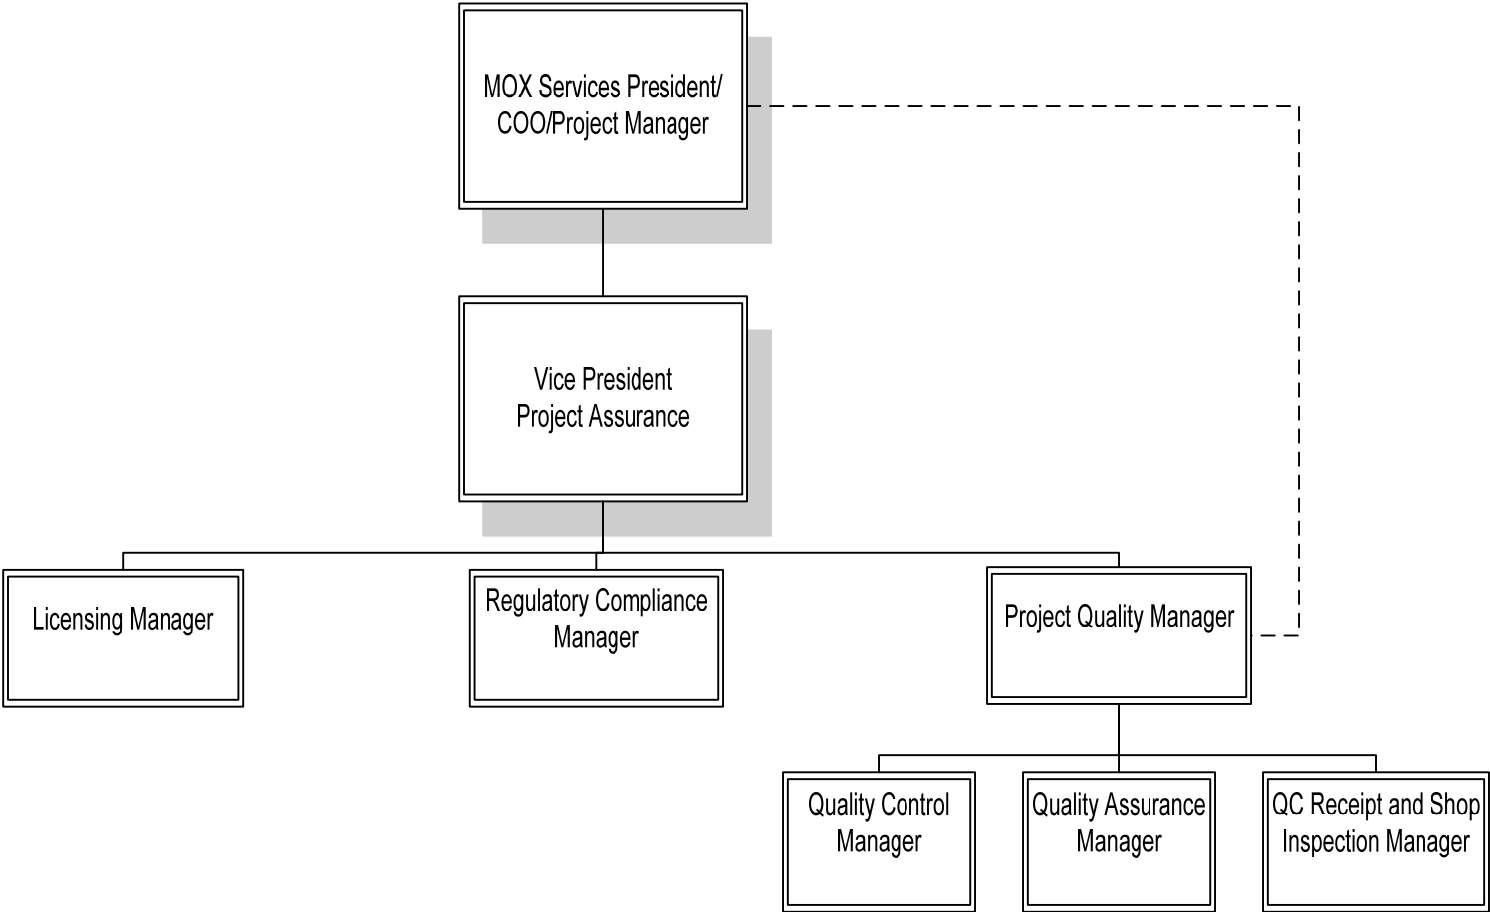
MOX Services President/ COO/Project Manager

Vice President Project Assurance

Licensing Manager

Regulatory Compliance Manager

Project Quality Manager

Quality Control Manager

Quality Assurance Manager

QC Receipt and Shop Inspection Manager